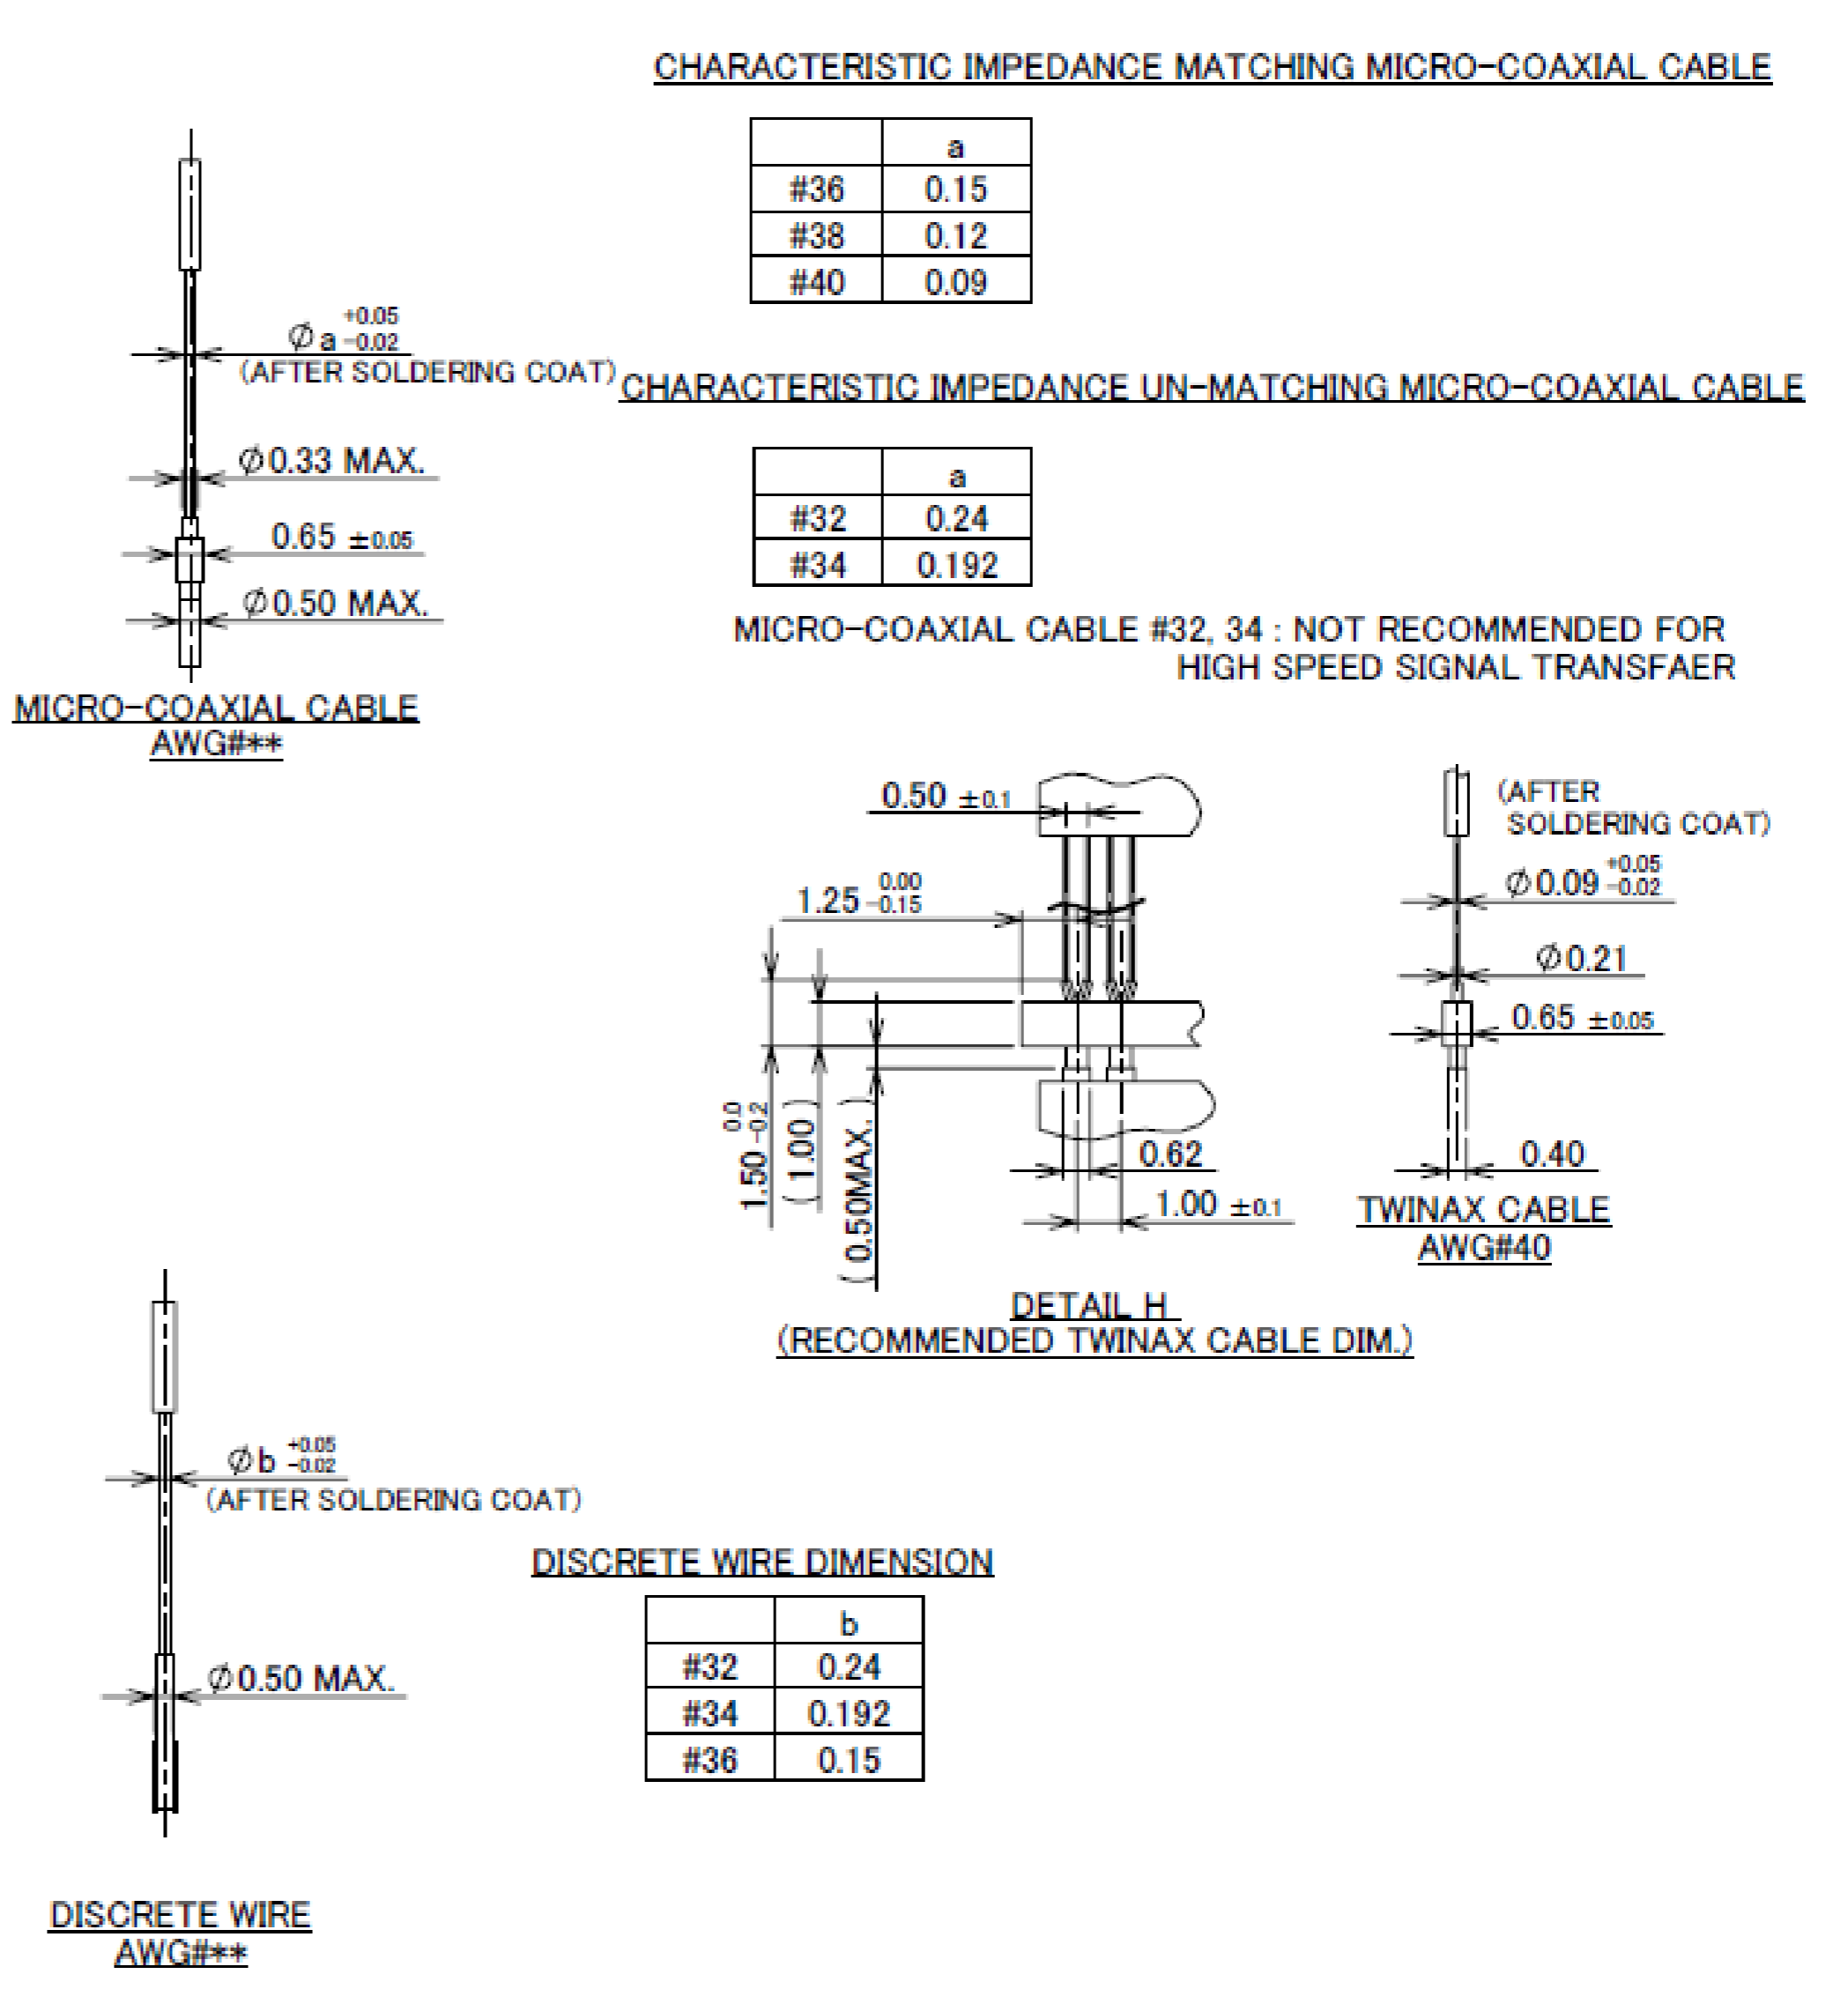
CHARACTERISTIC IMPEDANCE MATCHING MICRO-COAXIAL CABLE

| | a |
|---|---|
| #36 | 0.15 |
| #38 | 0.12 |
| #40 | 0.09 |

$\phi$ a $^{+0.05}_{-0.02}$
(AFTER SOLDERING COAT)

CHARACTERISTIC IMPEDANCE UN-MATCHING MICRO-COAXIAL CABLE

| | a |
|---|---|
| #32 | 0.24 |
| #34 | 0.192 |

$\phi$0.33 MAX.

0.65 $\pm$0.05

$\phi$0.50 MAX.

MICRO-COAXIAL CABLE #32, 34 : NOT RECOMMENDED FOR HIGH SPEED SIGNAL TRANSFAER

MICRO-COAXIAL CABLE
AWG#**

0.50 $\pm$0.1

1.25 $^{0.00}_{-0.15}$

1.50 $^{0.0}_{-0.2}$

( 1.00 )

( 0.50MAX. )

0.62

1.00 $\pm$0.1

DETAIL H
(RECOMMENDED TWINAX CABLE DIM.)

(AFTER SOLDERING COAT)

$\phi$0.09 $^{+0.05}_{-0.02}$

$\phi$0.21

0.65 $\pm$0.05

0.40

TWINAX CABLE
AWG#40

$\phi$b $^{+0.05}_{-0.02}$
(AFTER SOLDERING COAT)

DISCRETE WIRE DIMENSION

| | b |
|---|---|
| #32 | 0.24 |
| #34 | 0.192 |
| #36 | 0.15 |

$\phi$0.50 MAX.

DISCRETE WIRE
AWG#**